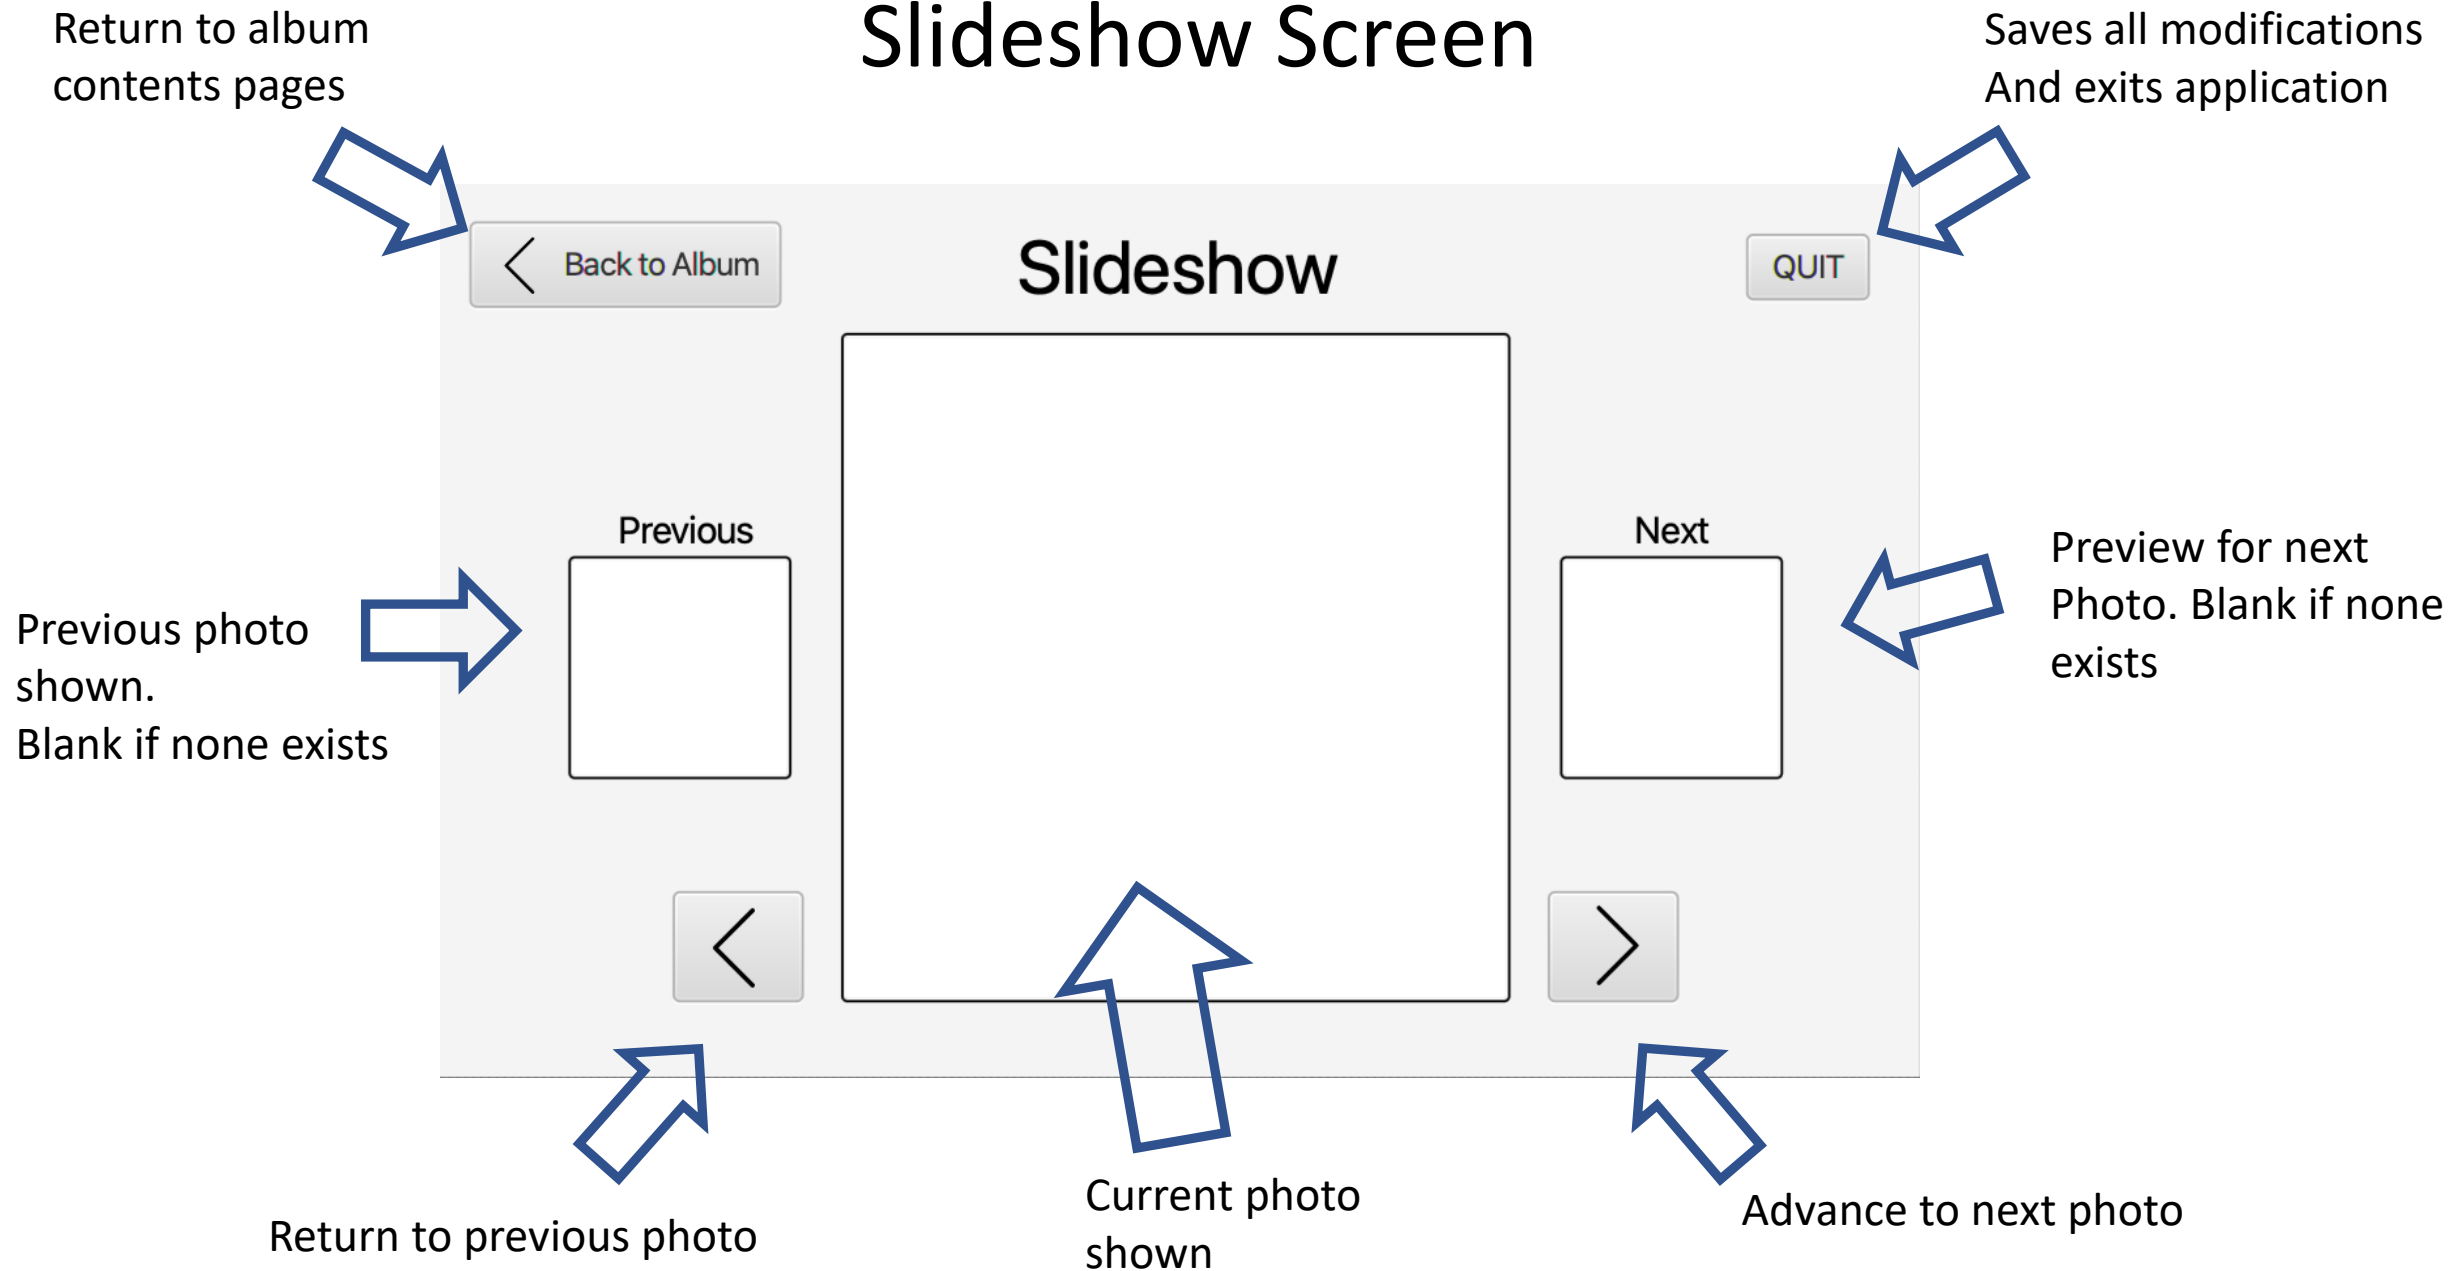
Return to album contents pages

Slideshow Screen

Saves all modifications And exits application

Back to Album

Slideshow

QUIT

Previous

Next

Previous photo shown.
Blank if none exists

Preview for next Photo. Blank if none exists

Return to previous photo

Current photo shown

Advance to next photo